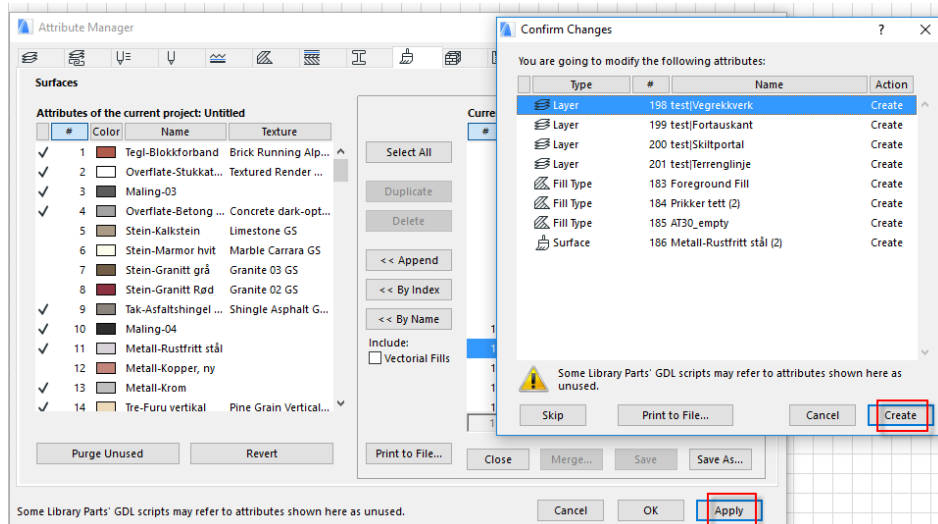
Attribute Manager

Surfaces

Attributes of the current project: Untitled

|  | # | Color | Name | Texture |
|---|---|---|---|---|
| ✓ | 1 |  | Tegl-Blokkforband | Brick Running Alp... |
| ✓ | 2 |  | Overflate-Stukkat... | Textured Render ... |
| ✓ | 3 |  | Maling-03 |  |
| ✓ | 4 |  | Overflate-Betong ... | Concrete dark-opt... |
|  | 5 |  | Stein-Kalkstein | Limestone GS |
|  | 6 |  | Stein-Marmor hvit | Marble Carrara GS |
|  | 7 |  | Stein-Granitt grå | Granite 03 GS |
|  | 8 |  | Stein-Granitt Rød | Granite 02 GS |
| ✓ | 9 |  | Tak-Asfaltshingel ... | Shingle Asphalt G... |
| ✓ | 10 |  | Maling-04 |  |
| ✓ | 11 |  | Metall-Rustfritt stål |  |
|  | 12 |  | Metall-Kopper, ny |  |
| ✓ | 13 |  | Metall-Krom |  |
| ✓ | 14 |  | Tre-Furu vertikal | Pine Grain Vertical... |

Purge Unused
Revert

Select All
Duplicate
Delete
<< Append
<< By Index
<< By Name
Include:
Vectorial Fills
Print to File...

Curre
#

Close
Merge...
Save
Save As...

Some Library Parts' GDL scripts may refer to attributes shown here as unused.
Cancel
OK
Apply

Confirm Changes
?
You are going to modify the following attributes:

| Type | # | Name | Action |
|---|---|---|---|
| Layer | 198 | test|Vegrekkverk | Create |
| Layer | 199 | test|Fortauskant | Create |
| Layer | 200 | test|Skiltportal | Create |
| Layer | 201 | test|Terrenglinje | Create |
| Fill Type | 183 | Foreground Fill | Create |
| Fill Type | 184 | Prikker tett (2) | Create |
| Fill Type | 185 | AT30_empty | Create |
| Surface | 186 | Metall-Rustfritt stål (2) | Create |

Some Library Parts' GDL scripts may refer to attributes shown here as unused.

Skip
Print to File...
Cancel
Create